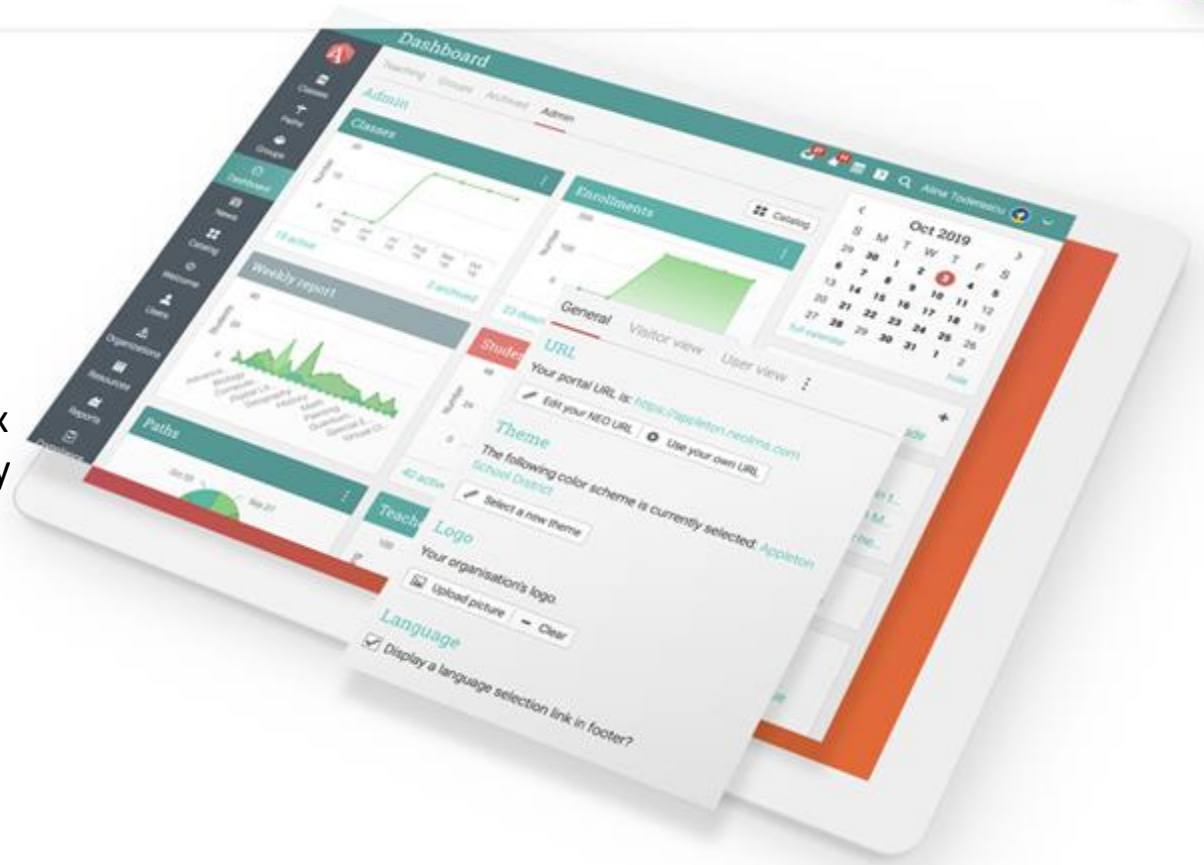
Dashboard

Teaching Groups Archived Admin

Admin

Classes

Classes

Paths

Groups

Dashboard

News

Catalog

Welcome

Users

Organizations

Resources

Reports

15 active

2 archived

Enrollments

Catalog

Oct 2019

S M T W T F S

29 30 1 2 3 4 5

6 7 8 9 10 11 12

13 14 15 16 17 18 19

20 21 22 23 24 25 26

27 28 29 30 31 1 2

Full calendar

Hide

Weekly report

Paths

Alina Todorescu

General Visitor view User view

URL

Your portal URL is: https://appleton.neolms.com

Edit your NEO URL

Use your own URL

Theme

The following color scheme is currently selected: Appleton School District

Select a new theme

Logo

Your organisation's logo.

Upload picture

Clear

Language

Display a language selection link in footer?

Stude

Teach

40 active

23 deac

k

y